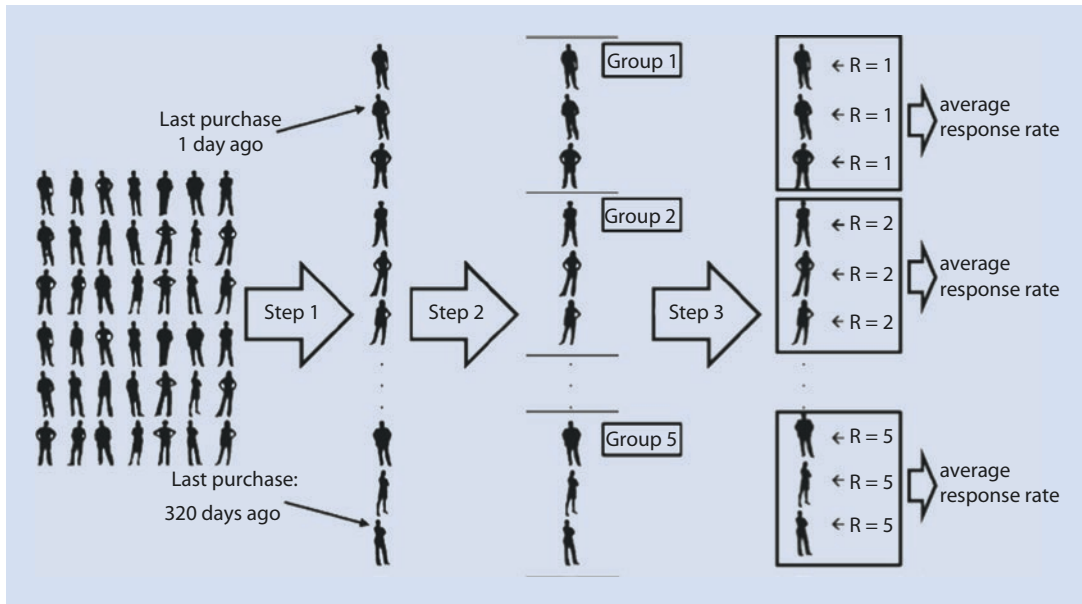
Last purchase 1 day ago

Step 1

Last purchase: 320 days ago

Step 2

Group 1

Group 2

Group 5

Step 3

← R = 1
← R = 1
← R = 1

average response rate

← R = 2
← R = 2
← R = 2

average response rate

← R = 5
← R = 5
← R = 5

average response rate